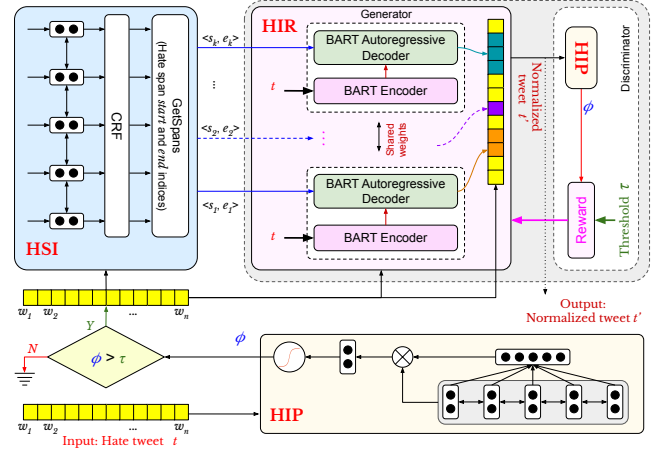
HSI

CRF

GetSpans (Hate span *start* and *end* indices)

$<s_k, e_k>$

...

$<s_2, e_2>$

$<s_1, e_1>$

HIR

Generator

BART Autoregressive Decoder

$t$

BART Encoder

Shared weights

BART Autoregressive Decoder

$t$

BART Encoder

Normalized tweet $t'$

Discriminator

HIP

$\phi$

Reward

Threshold $\tau$

$w_1$ $w_2$ ... $w_n$

Output: Normalized tweet $t'$

Y

N

$\phi > \tau$

$\phi$

$w_1$ $w_2$ ... $w_n$

HIP

Input: Hate tweet $t$